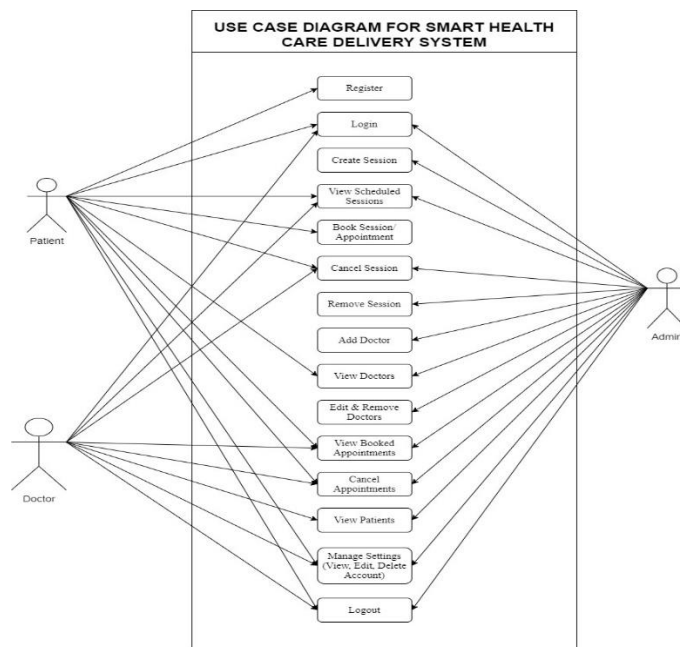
USE CASE DIAGRAM FOR SMART HEALTH CARE DELIVERY SYSTEM

Register

Login

Create Session

View Scheduled Sessions

Book Session/ Appointment

Cancel Session

Remove Session

Add Doctor

View Doctors

Edit & Remove Doctors

View Booked Appointments

Cancel Appointments

View Patients

Manage Settings (View, Edit, Delete Account)

Logout

Patient

Doctor

Admin